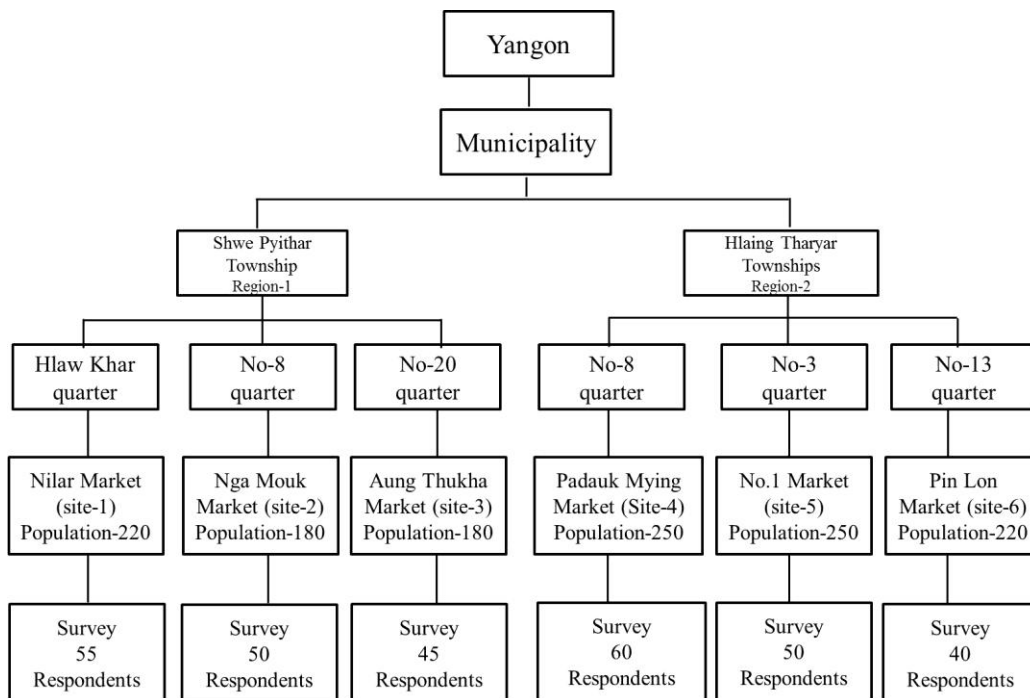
Yangon

Municipality

Shwe Pyithar Township Region-1

Hlaing Tharyar Townships Region-2

Hlaw Khar quarter

No-8 quarter

No-20 quarter

No-8 quarter

No-3 quarter

No-13 quarter

Nilar Market (site-1) Population-220

Nga Mouk Market (site-2) Population-180

Aung Thukha Market (site-3) Population-180

Padauk Mying Market (Site-4) Population-250

No.1 Market (site-5) Population-250

Pin Lon Market (site-6) Population-220

Survey 55 Respondents

Survey 50 Respondents

Survey 45 Respondents

Survey 60 Respondents

Survey 50 Respondents

Survey 40 Respondents